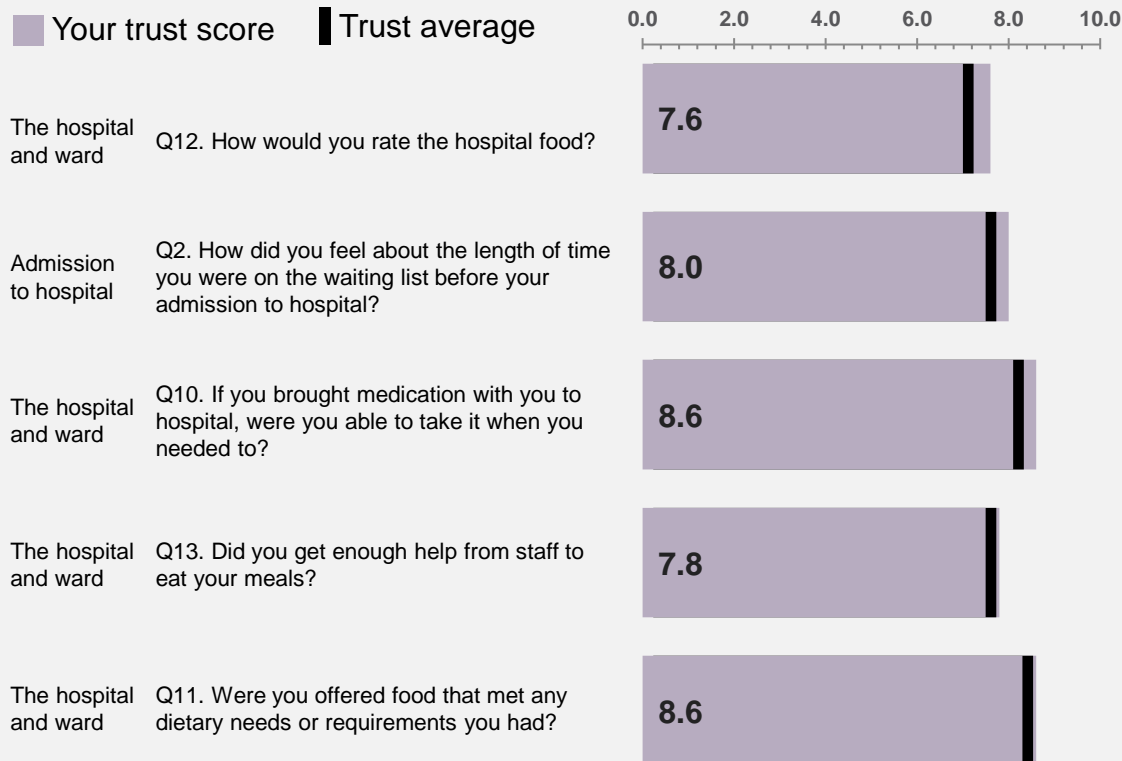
Your trust score Trust average

0.0 2.0 4.0 6.0 8.0 10.0

The hospital and ward Q12. How would you rate the hospital food? 7.6

Admission to hospital Q2. How did you feel about the length of time you were on the waiting list before your admission to hospital? 8.0

The hospital and ward Q10. If you brought medication with you to hospital, were you able to take it when you needed to? 8.6

The hospital and ward Q13. Did you get enough help from staff to eat your meals? 7.8

The hospital and ward Q11. Were you offered food that met any dietary needs or requirements you had? 8.6